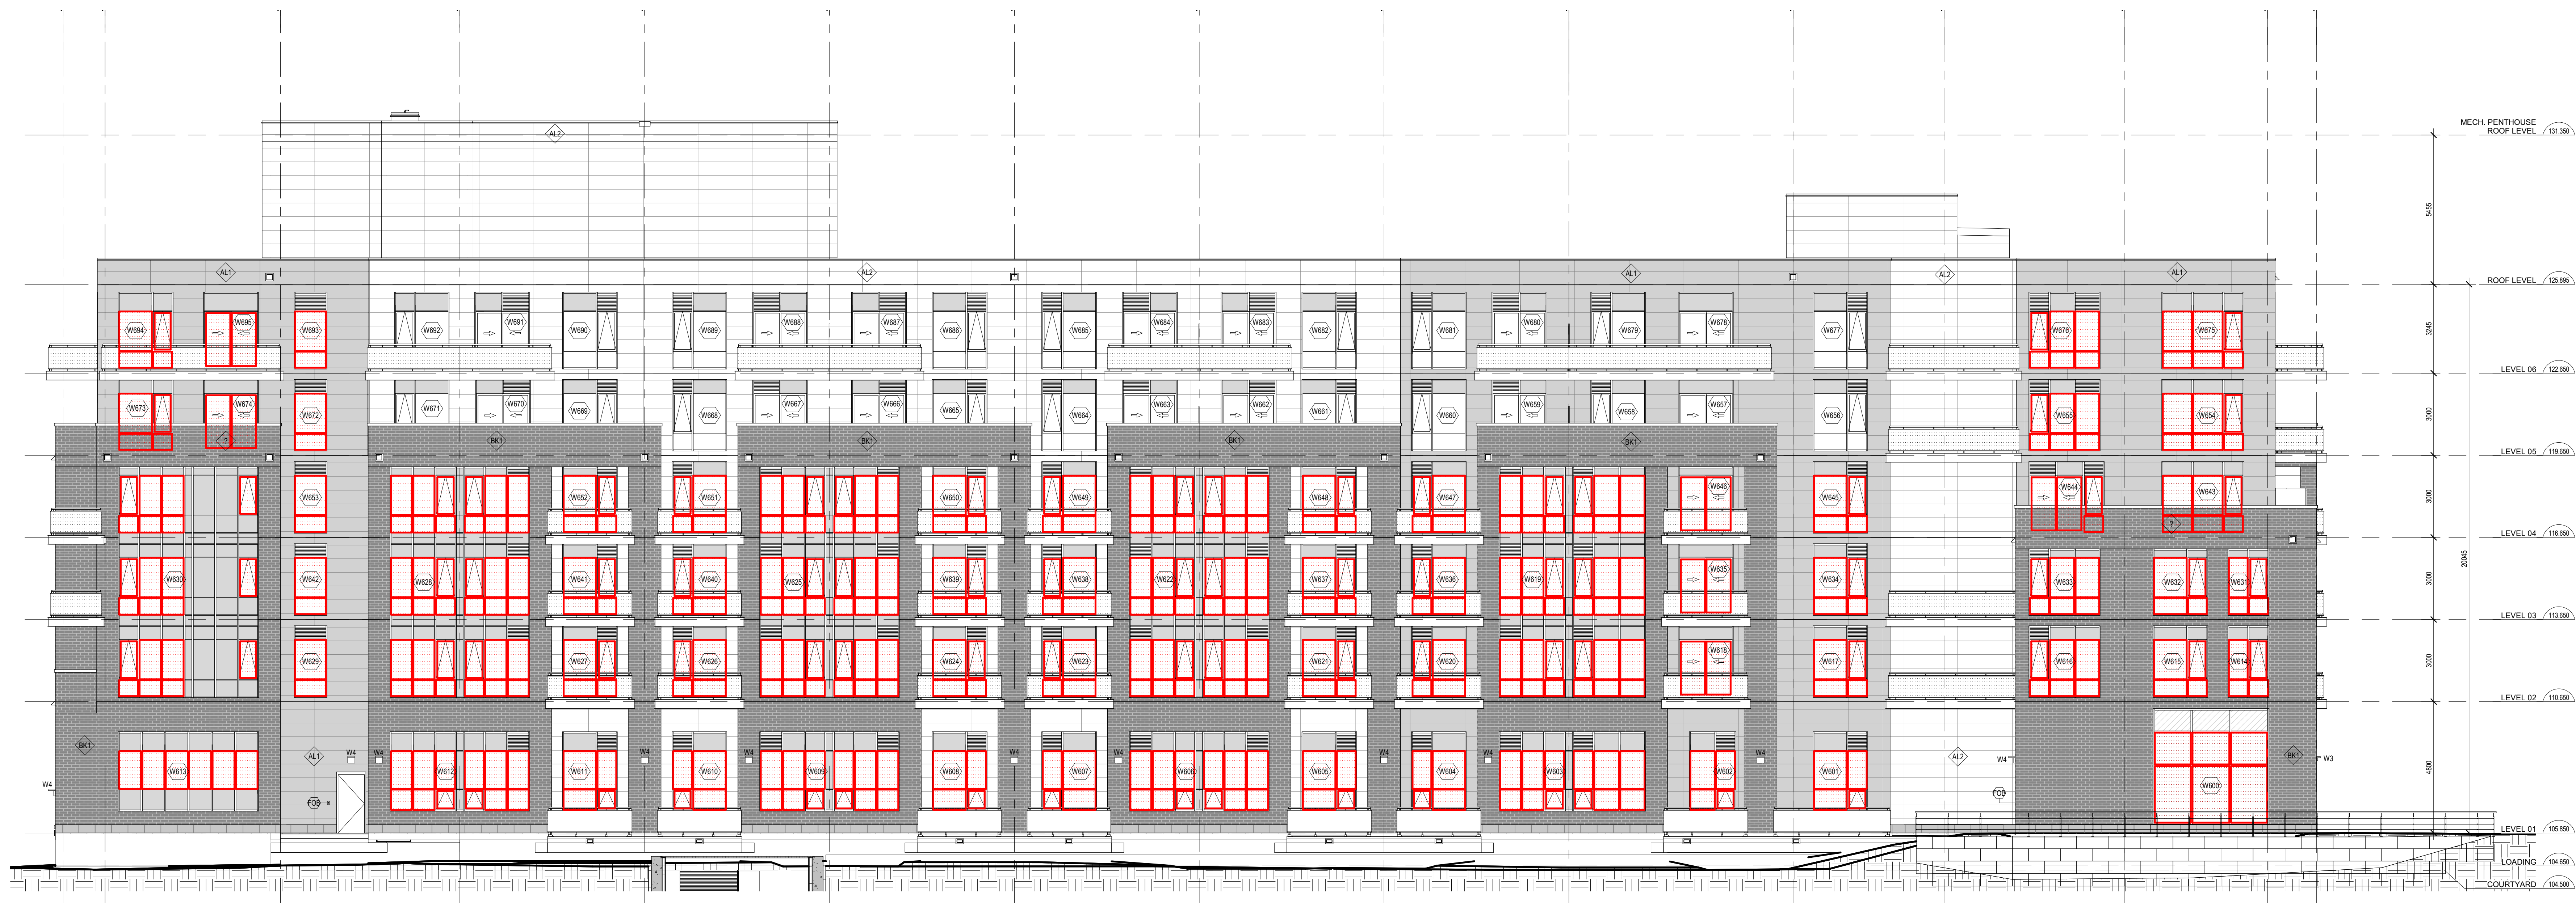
MECH. PENTHOUSE ROOF LEVEL 131.350
ROOF LEVEL 125.895
LEVEL 06 122.650
LEVEL 05 119.650
LEVEL 04 116.650
LEVEL 03 113.650
LEVEL 02 110.650
LEVEL 01 105.850
LOADING 104.650
COURTYARD 104.500

5455
3245
3000
3000
3000
3000
4800
20045

AL2
AL1
AL2
AL1
AL2
AL1
BK1
BK1
BK1
BK1
BK1
BK1
AL1
AL2

W694 W695 W693 W692 W691 W690 W689 W688 W687 W686 W685 W684 W683 W682 W681 W680 W679 W678 W677 W676 W675
W673 W674 W672 W671 W670 W669 W668 W667 W666 W665 W664 W663 W662 W661 W660 W659 W658 W657 W656 W655 W654
W653 W652 W651 W650 W649 W648 W647 W646 W645 W644 W643
W630 W642 W628 W641 W640 W625 W639 W638 W622 W637 W636 W619 W635 W634 W633 W632 W631
W629 W627 W626 W624 W623 W621 W620 W618 W617 W616 W615 W614
W613 W612 W611 W610 W609 W608 W607 W606 W605 W604 W603 W602 W601 W600

W4 W4 W4 W4 W4 W4 W4 W4 W4 W4 W4 W4 W3
FOB
FOB